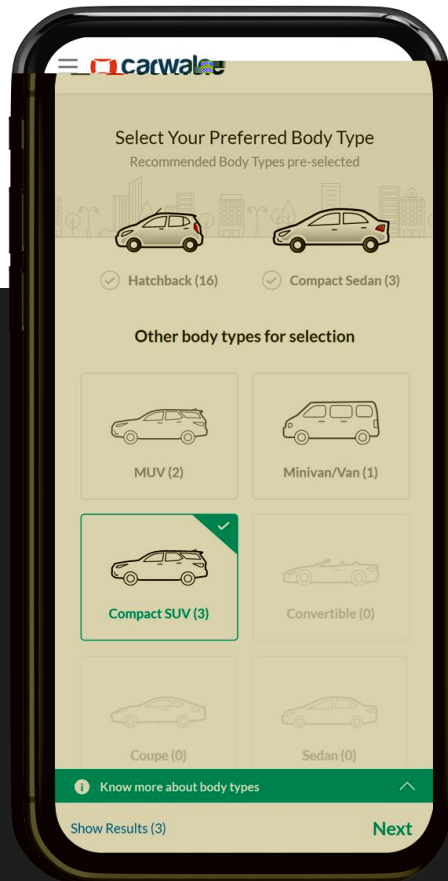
carwale

Select Your Preferred Body Type
Recommended Body Types pre-selected

Hatchback (16)
Compact Sedan (3)

Other body types for selection

MUV (2)
Minivan/Van (1)
Compact SUV (3)
Convertible (0)
Coupe (0)
Sedan (0)

Know more about body types

Show Results (3)
Next